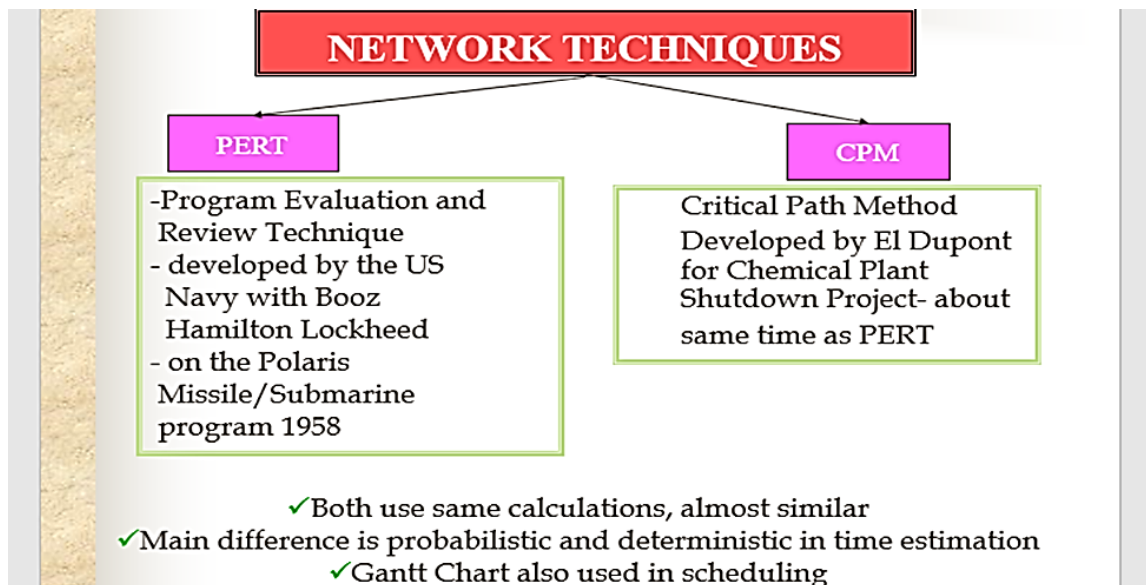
NETWORK TECHNIQUES

PERT

-Program Evaluation and Review Technique
- developed by the US Navy with Booz Hamilton Lockheed
- on the Polaris Missile/Submarine program 1958

CPM

Critical Path Method
Developed by El Dupont for Chemical Plant Shutdown Project- about same time as PERT

✓Both use same calculations, almost similar
✓Main difference is probabilistic and deterministic in time estimation
✓Gantt Chart also used in scheduling